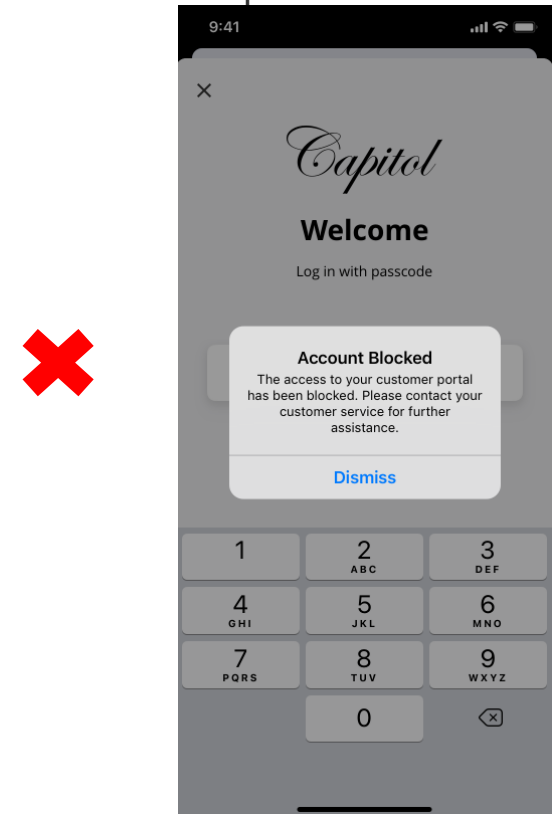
9:41

Capitol

Welcome

Log in with passcode

Account Blocked

The access to your customer portal has been blocked. Please contact your customer service for further assistance.

Dismiss

| 1 | 2 ABC | 3 DEF |
|---|---|---|
| 4 GHI | 5 JKL | 6 MNO |
| 7 PQRS | 8 TUV | 9 WXYZ |
| | 0 | |